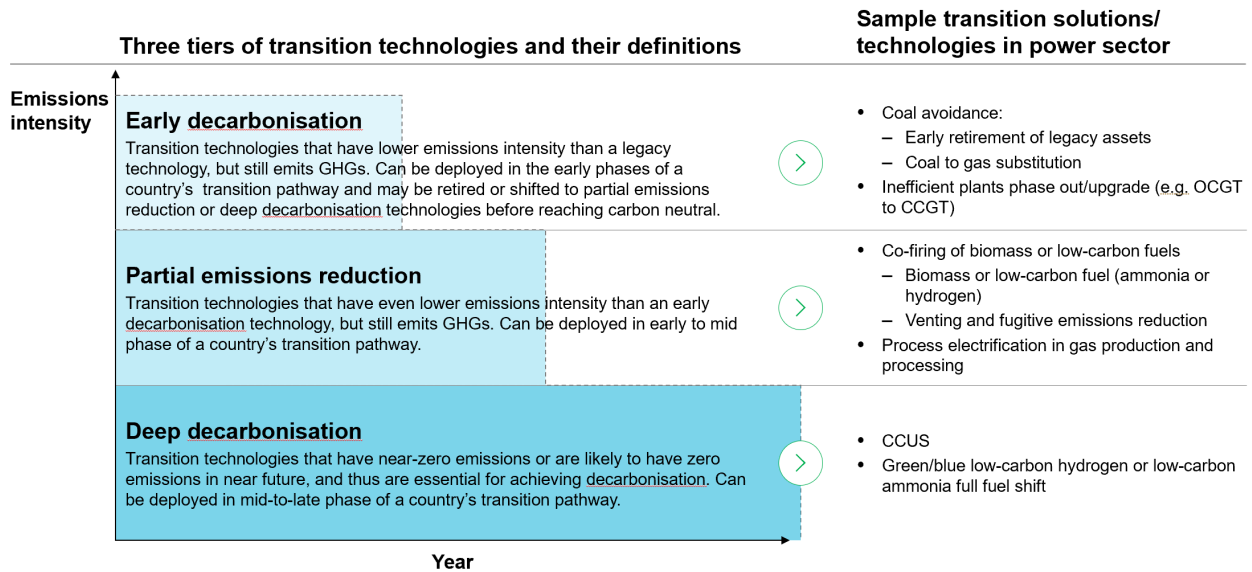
Three tiers of transition technologies and their definitions

Sample transition solutions/ technologies in power sector

Emissions intensity

Early decarbonisation
Transition technologies that have lower emissions intensity than a legacy technology, but still emits GHGs. Can be deployed in the early phases of a country's  transition pathway and may be retired or shifted to partial emissions reduction or deep decarbonisation technologies before reaching carbon neutral.

• Coal avoidance:
– Early retirement of legacy assets
– Coal to gas substitution
• Inefficient plants phase out/upgrade (e.g. OCGT to CCGT)

Partial emissions reduction
Transition technologies that have even lower emissions intensity than an early decarbonisation technology, but still emits GHGs. Can be deployed in early to mid phase of a country's transition pathway.

• Co-firing of biomass or low-carbon fuels
– Biomass or low-carbon fuel (ammonia or hydrogen)
– Venting and fugitive emissions reduction
• Process electrification in gas production and processing

Deep decarbonisation
Transition technologies that have near-zero emissions or are likely to have zero emissions in near future, and thus are essential for achieving decarbonisation. Can be deployed in mid-to-late phase of a country's transition pathway.

• CCUS
• Green/blue low-carbon hydrogen or low-carbon ammonia full fuel shift

Year